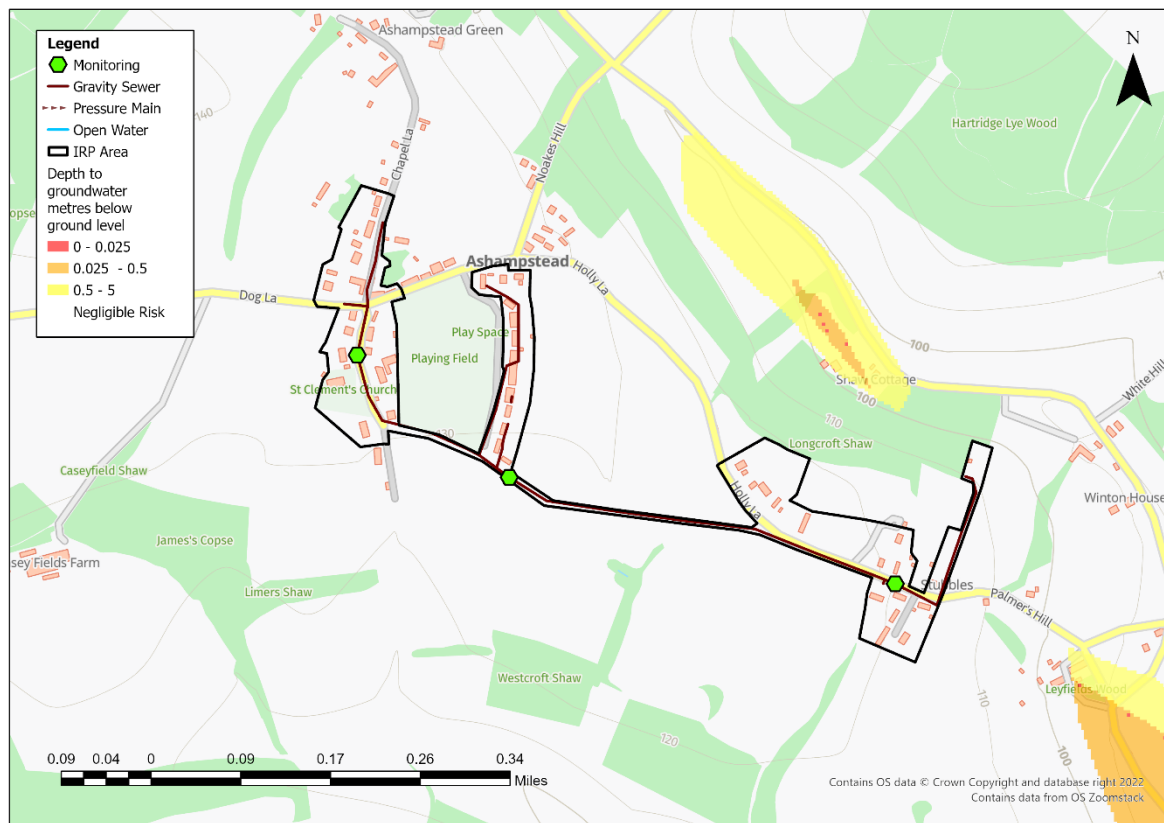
Legend
Monitoring
Gravity Sewer
Pressure Main
Open Water
IRP Area
Depth to groundwater metres below ground level
0 - 0.025
0.025 - 0.5
0.5 - 5
Negligible Risk

N

Ashampstead Green
Chapel La
140
opse
Noakes Hill
Hartridge Lye Wood
Ashampstead
Holly La
Dog La
Play Space
Playing Field
St Clement's Church
120
100
Shaw Cottage
100
White Hill
110
Longcroft Shaw
Caseyfield Shaw
Winton House
Holly La
James's Copse
sey Fields Farm
Stubbles
Palmer's Hill
Limers Shaw
110
Leyfields Wood
Westcroft Shaw
120

0.09 0.04 0 0.09 0.17 0.26 0.34
Miles

Contains OS data © Crown Copyright and database right 2022
Contains data from OS Zoomstack